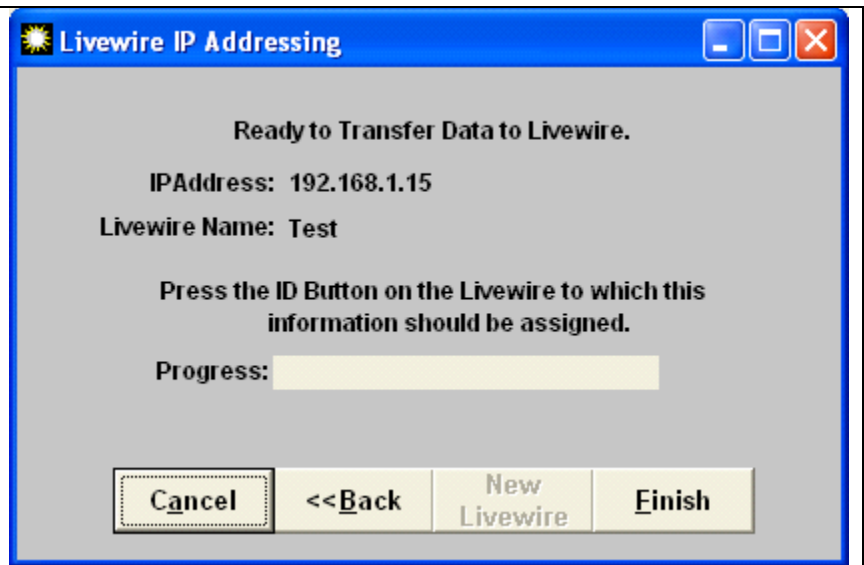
Livewire IP Addressing

Ready to Transfer Data to Livewire.

IPAddress: 192.168.1.15

Livewire Name: Test

Press the ID Button on the Livewire to which this information should be assigned.

Progress:

Cancel

<<Back

New Livewire

Finish